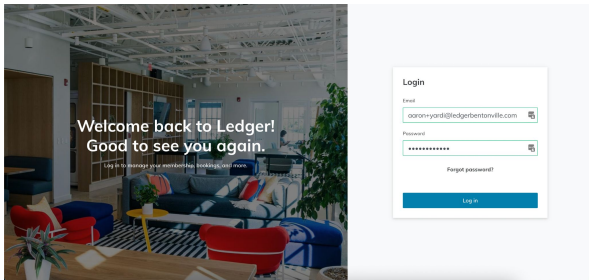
Welcome back to Ledger!
Good to see you again.

Log in to manage your membership, bookings, and more.

Login

Email

aaron+yardi@ledgerbentonville.com

Password

••••••••••••

Forgot password?

Log in